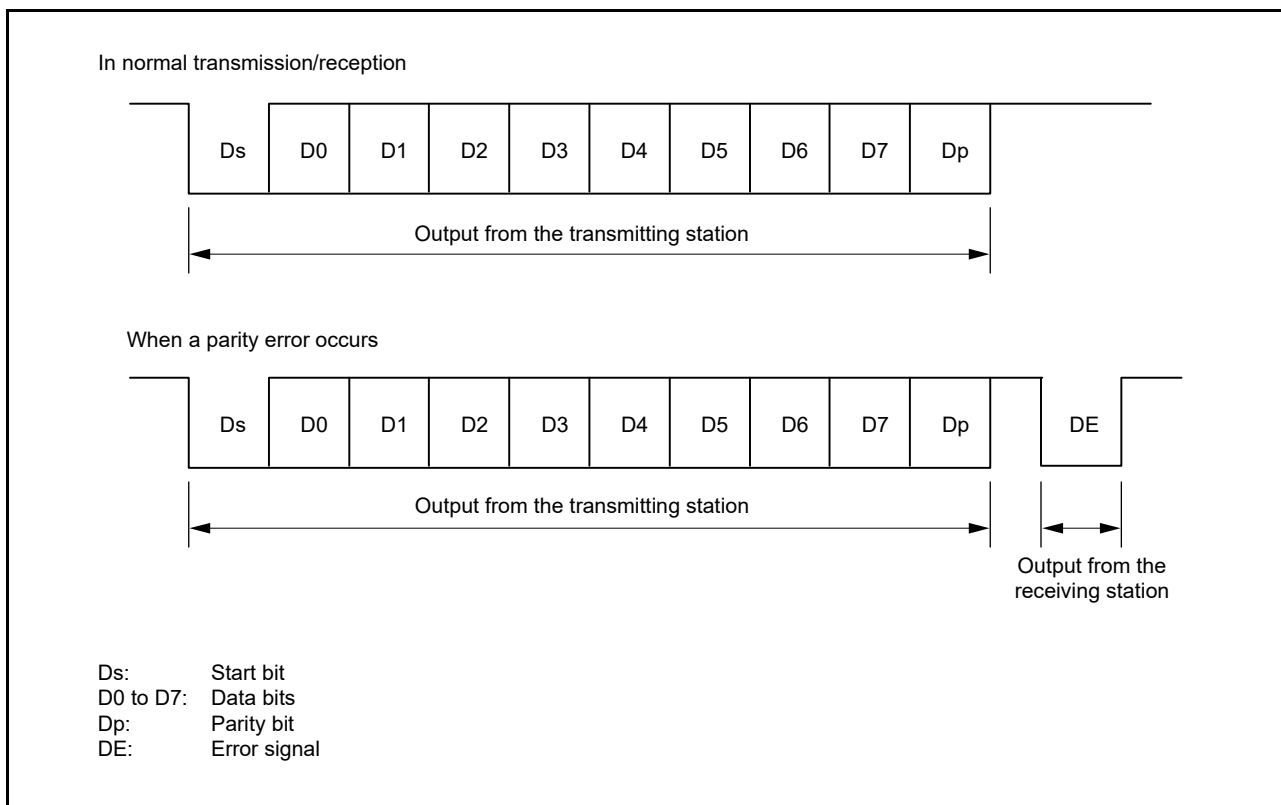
In normal transmission/reception

Ds D0 D1 D2 D3 D4 D5 D6 D7 Dp

Output from the transmitting station

When a parity error occurs

Ds D0 D1 D2 D3 D4 D5 D6 D7 Dp DE

Output from the transmitting station

Output from the receiving station

Ds: Start bit
D0 to D7: Data bits
Dp: Parity bit
DE: Error signal